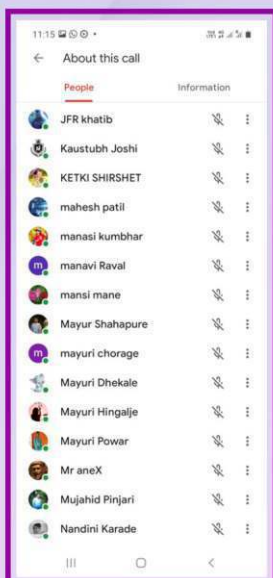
11:15

About this call

People

Information

JFR khatib

Kaustubh Joshi

KETKI SHIRSHET

mahesh patil

manasi kumbhar

m

manavi Raval

mansi mane

Mayur Shahapure

m

mayuri chorage

Mayuri Dhekale

Mayuri Hingalje

Mayuri Powar

Mr aneX

Mujahid Pinjari

Nandini Karade